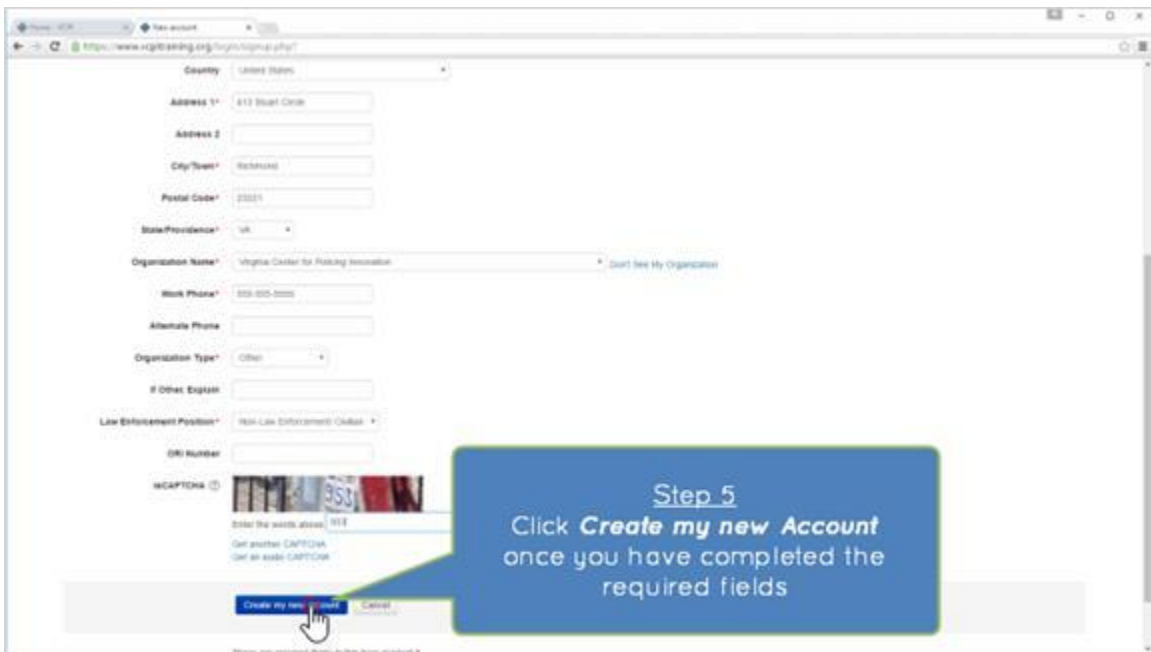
Home - VCPI
New account
https://www.vcpitraining.org/login/signup.php?

Country United States
Address 1* 413 Stuart Circle
Address 2
City/Town* Richmond
Postal Code* 23221
State/Providence* VA
Organization Name* Virginia Center for Policing Innovation
Don't See My Organization
Work Phone* 555-555-5555
Alternate Phone
Organization Type* Other
If Other, Explain
Law Enforcement Position* Non-Law Enforcement Civilian
ORI Number
reCAPTCHA
Enter the words above: 953
Get another CAPTCHA
Get an audio CAPTCHA

Step 5
Click Create my new Account once you have completed the required fields

Create my new account
Cancel